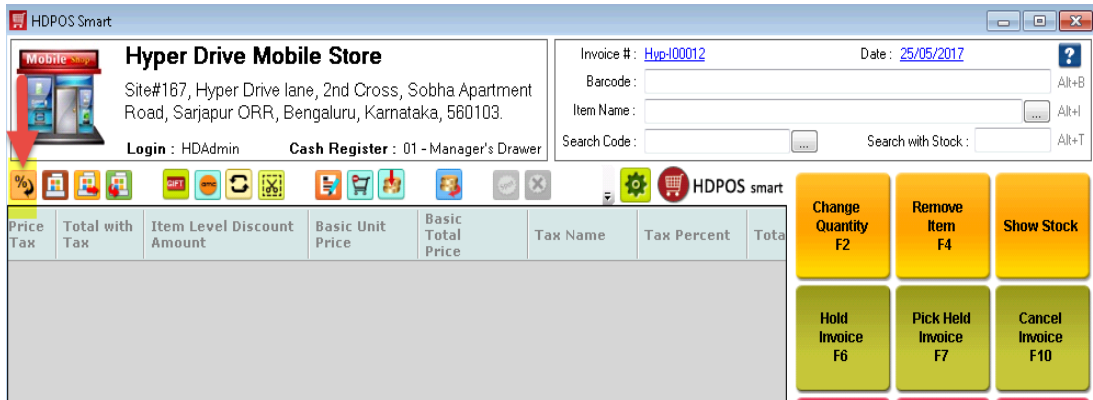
HDPOS Smart

Mobile Shop

Hyper Drive Mobile Store

Site#167, Hyper Drive lane, 2nd Cross, Sobha Apartment Road, Sarjapur ORR, Bengaluru, Karnataka, 560103.

Login : HDAdmin Cash Register : 01 - Manager's Drawer

Invoice # : Hyp-I00012 Date : 25/05/2017 ?

Barcode : Alt+B

Item Name : ... Alt+I

Search Code : ... Search with Stock : Alt+T

GIFT

HDPOS smart

| Price Tax | Total with Tax | Item Level Discount Amount | Basic Unit Price | Basic Total Price | Tax Name | Tax Percent | Tota |
|---|---|---|---|---|---|---|---|

Change Quantity F2

Remove Item F4

Show Stock

Hold Invoice F6

Pick Held Invoice F7

Cancel Invoice F10